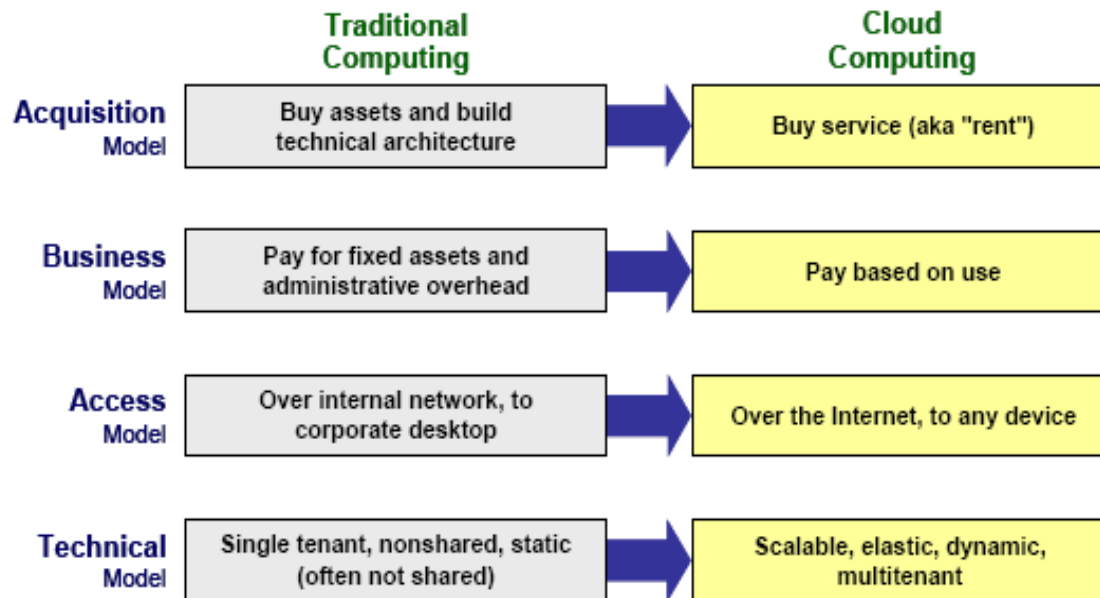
Traditional Computing

Cloud Computing

Acquisition Model

Buy assets and build technical architecture

Buy service (aka "rent")

Business Model

Pay for fixed assets and administrative overhead

Pay based on use

Access Model

Over internal network, to corporate desktop

Over the Internet, to any device

Technical Model

Single tenant, nonshared, static (often not shared)

Scalable, elastic, dynamic, multitenant